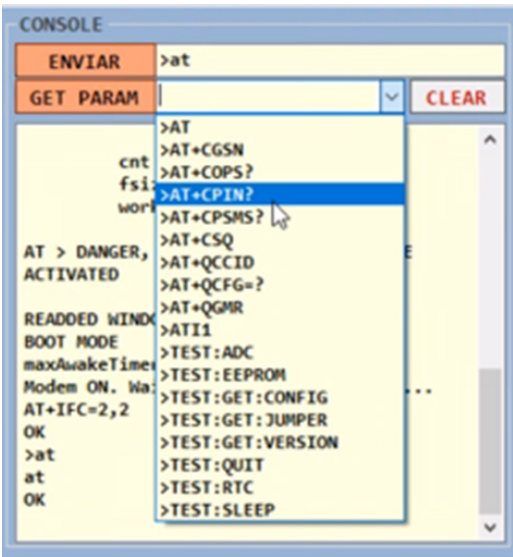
CONSOLE

ENVIAR >at

GET PARAM CLEAR

>AT
>AT+CGSN
>AT+COPS?
>AT+CPIN?
>AT+CPSMS?
>AT+CSQ
>AT+QCCID
>AT+QCFG=?
>AT+QGMR
>ATI1
>TEST:ADC
>TEST:EEPROM
>TEST:GET:CONFIG
>TEST:GET:JUMPER
>TEST:GET:VERSION
>TEST:QUIT
>TEST:RTC
>TEST:SLEEP

cnt
fsi
worl

AT > DANGER, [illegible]E
ACTIVATED

READDED WINDO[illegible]
BOOT MODE
maxAwakeTime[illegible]
Modem ON. Wa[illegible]...
AT+IFC=2,2
OK
>at
at
OK